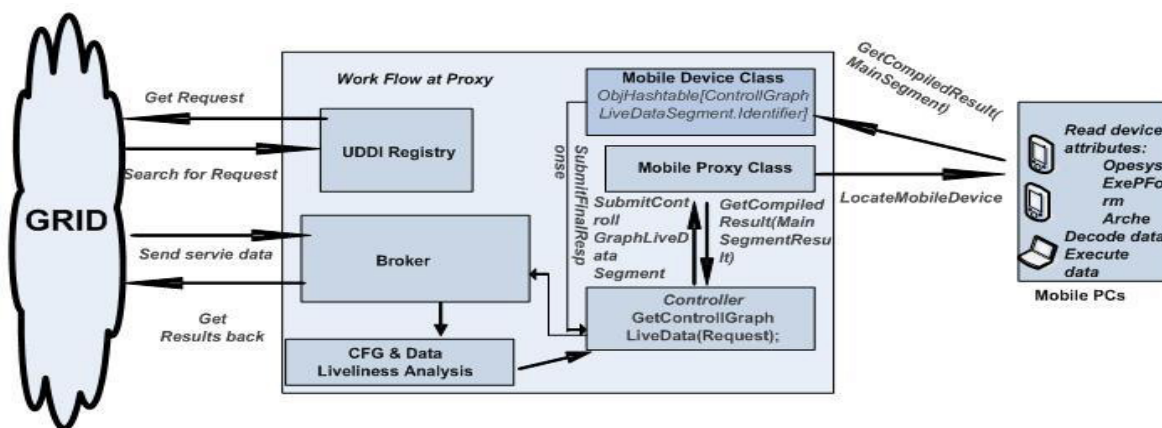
GRID

Get Request

Search for Request

Send servie data

Get Results back

Work Flow at Proxy

UDDI Registry

Broker

CFG & Data Liveliness Analysis

Mobile Device Class
ObjHashtable[ControllGraph LiveDataSegment.Identifier]

SubmitFinalResponse

Mobile Proxy Class

SubmitControll GraphLiveData Segment

GetCompiled Result(Main SegmentResult)

Controller
GetControllGraph LiveData(Request);

GetCompiledResult(MainSegment)

LocateMobileDevice

Read device attributes:
Opesys
ExePForm
Arche
Decode data
Execute data

Mobile PCs